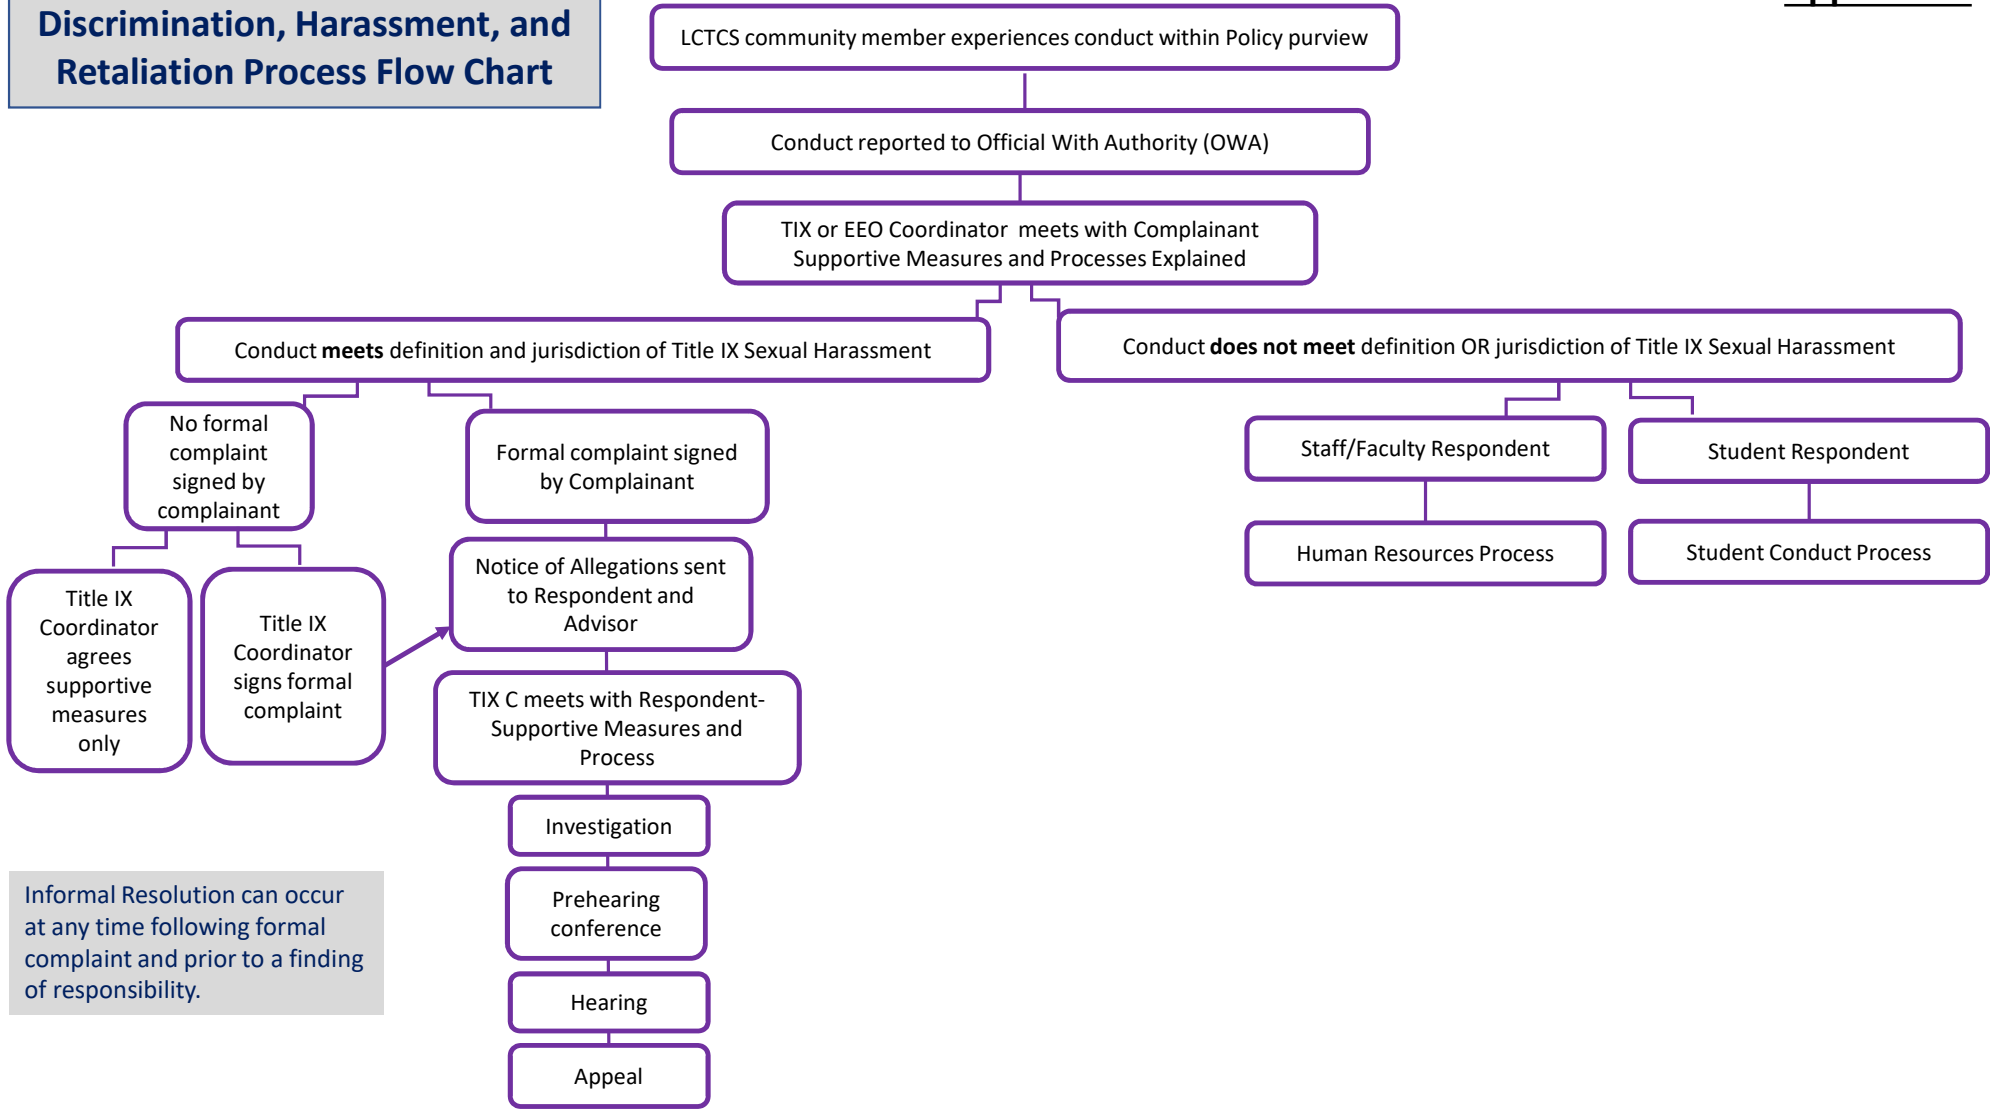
Discrimination, Harassment, and Retaliation Process Flow Chart

LCTCS community member experiences conduct within Policy purview

Conduct reported to Official With Authority (OWA)

TIX or EEO Coordinator meets with Complainant Supportive Measures and Processes Explained

Conduct **meets** definition and jurisdiction of Title IX Sexual Harassment

Conduct **does not meet** definition OR jurisdiction of Title IX Sexual Harassment

No formal complaint signed by complainant

Formal complaint signed by Complainant

Staff/Faculty Respondent

Student Respondent

Human Resources Process

Student Conduct Process

Title IX Coordinator agrees supportive measures only

Title IX Coordinator signs formal complaint

Notice of Allegations sent to Respondent and Advisor

TIX C meets with Respondent- Supportive Measures and Process

Investigation

Prehearing conference

Hearing

Appeal

Informal Resolution can occur at any time following formal complaint and prior to a finding of responsibility.